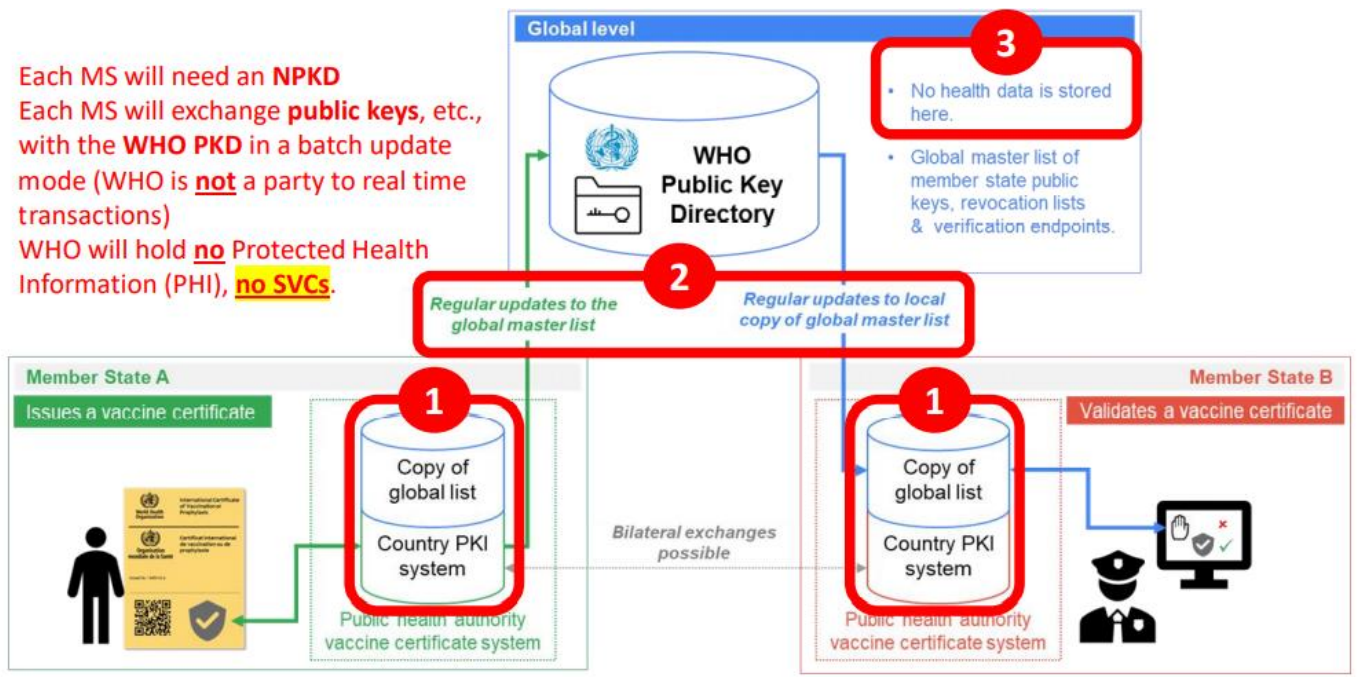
Each MS will need an **NPKD**
Each MS will exchange **public keys**, etc., with the **WHO PKD** in a batch update mode (WHO is **not** a party to real time transactions)
WHO will hold **no** Protected Health Information (PHI), **no SVCs**.

Global level

WHO Public Key Directory

3

• No health data is stored here.

• Global master list of member state public keys, revocation lists & verification endpoints.

2

Regular updates to the global master list

Regular updates to local copy of global master list

Member State A

Issues a vaccine certificate

World Health Organization
Organisation mondiale de la Santé
International Certificate of Vaccination or Prophylaxis
Certificat international de vaccination ou de prophylaxie

1

Copy of global list

Country PKI system

Public health authority vaccine certificate system

Bilateral exchanges possible

Member State B

Validates a vaccine certificate

1

Copy of global list

Country PKI system

Public health authority vaccine certificate system